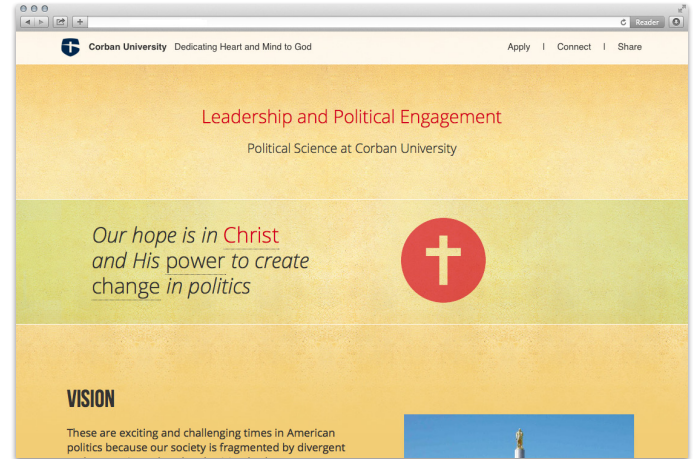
Reader

Corban University Dedicating Heart and Mind to God

Apply | Connect | Share

Leadership and Political Engagement

Political Science at Corban University

Our hope is in Christ and His power to create change in politics

VISION

These are exciting and challenging times in American politics because our society is fragmented by divergent